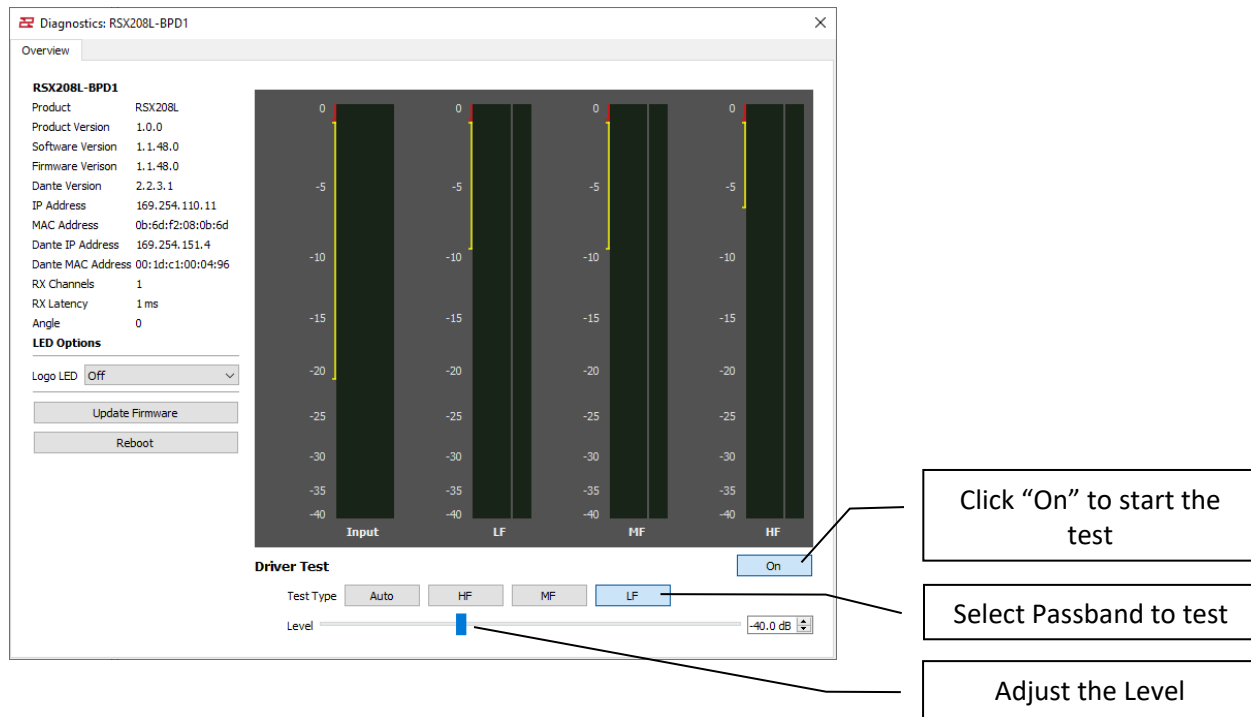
Diagnostics: RSX208L-BPD1

Overview

RSX208L-BPD1

| | |
|---|---|
| Product | RSX208L |
| Product Version | 1.0.0 |
| Software Version | 1.1.48.0 |
| Firmware Verison | 1.1.48.0 |
| Dante Version | 2.2.3.1 |
| IP Address | 169.254.110.11 |
| MAC Address | 0b:6d:f2:08:0b:6d |
| Dante IP Address | 169.254.151.4 |
| Dante MAC Address | 00:1d:c1:00:04:96 |
| RX Channels | 1 |
| RX Latency | 1 ms |
| Angle | 0 |

LED Options

Logo LED Off

Update Firmware

Reboot

0 -5 -10 -15 -20 -25 -30 -35 -40 Input

0 -5 -10 -15 -20 -25 -30 -35 -40 LF

0 -5 -10 -15 -20 -25 -30 -35 -40 MF

0 -5 -10 -15 -20 -25 -30 -35 -40 HF

Driver Test

On

Test Type Auto HF MF LF

Level -40.0 dB

Click “On” to start the test

Select Passband to test

Adjust the Level